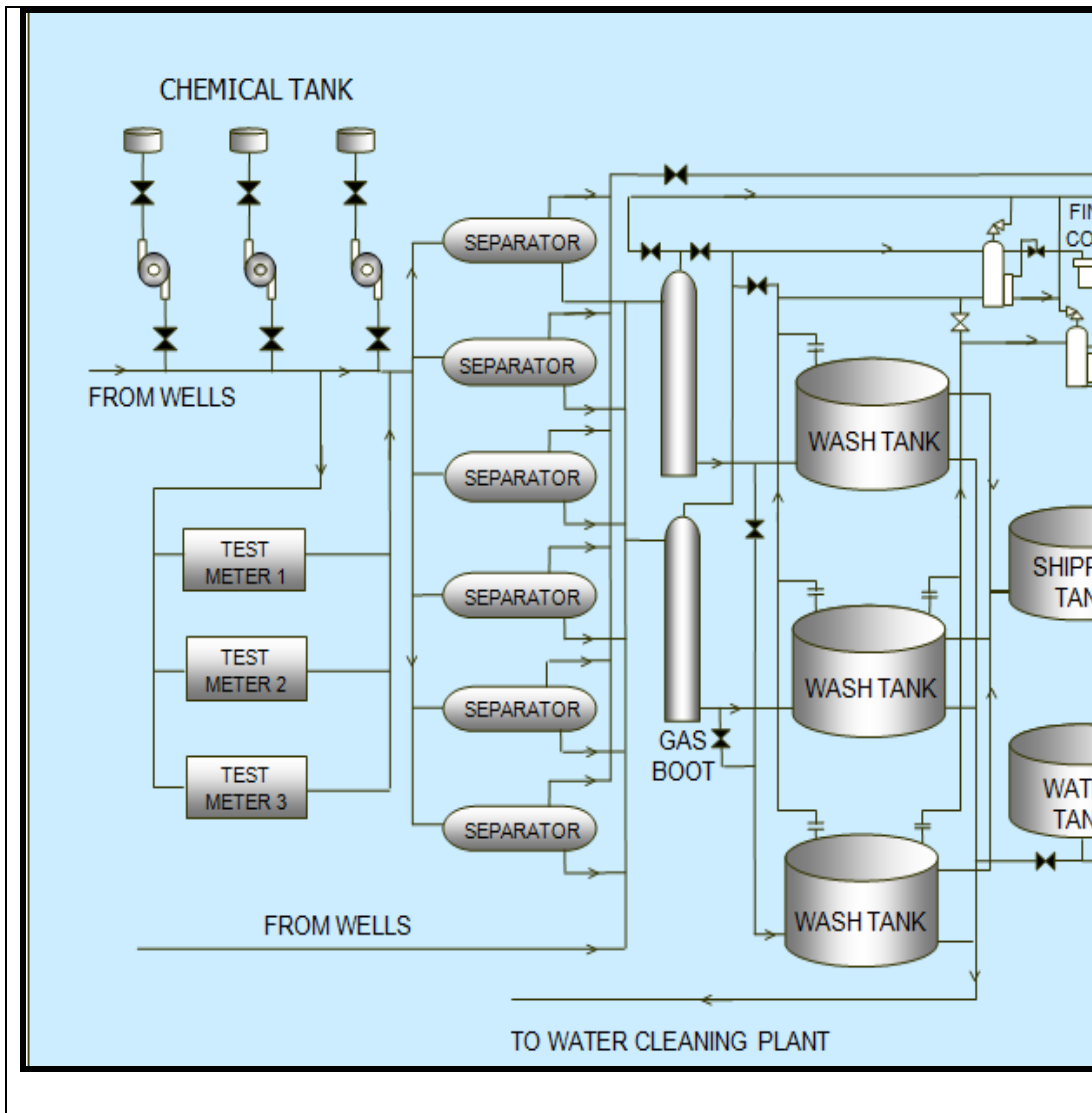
CHEMICAL TANK

FROM WELLS

TEST METER 1

TEST METER 2

TEST METER 3

SEPARATOR

SEPARATOR

SEPARATOR

SEPARATOR

SEPARATOR

SEPARATOR

GAS BOOT

WASH TANK

WASH TANK

WASH TANK

FIN
CO

SHIPP
TAN

WAT
TAN

FROM WELLS

TO WATER CLEANING PLANT